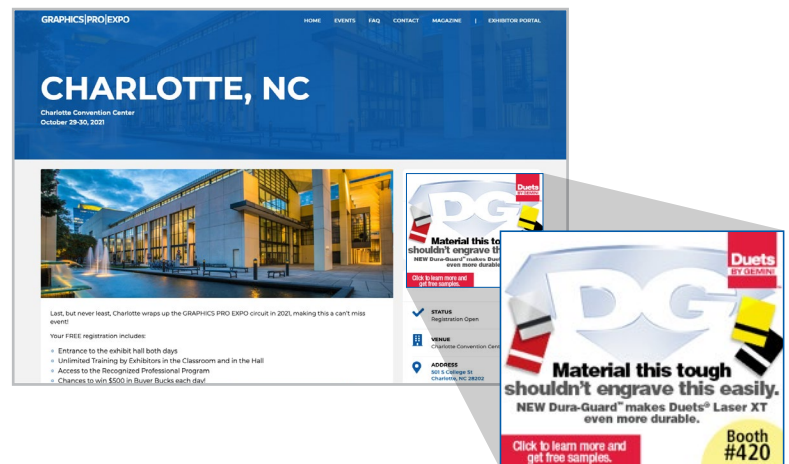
GRAPHICS|PRO|EXPO

HOME EVENTS FAQ CONTACT MAGAZINE | EXHIBITOR PORTAL

CHARLOTTE, NC

Charlotte Convention Center
October 29-30, 2021

Last, but never least, Charlotte wraps up the GRAPHICS PRO EXPO circuit in 2021, making this a can't miss event!

Your FREE registration includes:

- Entrance to the exhibit hall both days
- Unlimited Training by Exhibitors in the Classroom and in the Hall
- Access to the Recognized Professional Program
- Chances to win $500 in Buyer Bucks each day!

STATUS
Registration Open

VENUE
Charlotte Convention Cent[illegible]

ADDRESS
501 S College St
Charlotte, NC 28202

DG

Duets BY GEMINI

Material this tough shouldn't engrave this easily.
NEW Dura-Guard™ makes Duets® Laser XT even more durable.

Click to learn more and get free samples.

Booth #420